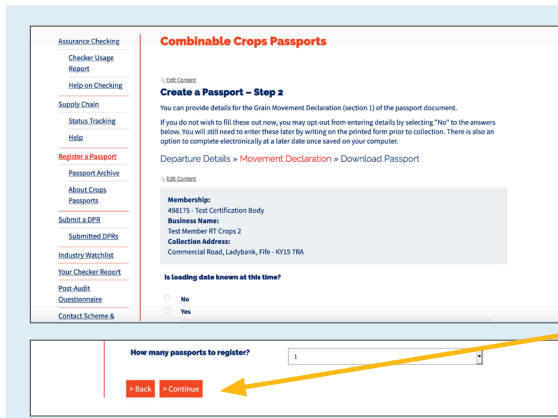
Assurance Checking

Checker Usage Report

Help on Checking

Supply Chain

Status Tracking

Help

Register a Passport

Passport Archive

About Crops Passports

Submit a DPR

Submitted DPRs

Industry Watchlist

Your Checker Report

Post-Audit Questionnaire

Contact Scheme &

Combinable Crops Passports

Edit Content

Create a Passport – Step 2

You can provide details for the Grain Movement Declaration (section 1) of the passport document.

If you do not wish to fill these out now, you may opt-out from entering details by selecting "No" to the answers below. You will still need to enter these later by writing on the printed form prior to collection. There is also an option to complete electronically at a later date once saved on your computer.

Departure Details » Movement Declaration » Download Passport

Edit Content

Membership:
498175 - Test Certification Body
Business Name:
Test Member RT Crops 2
Collection Address:
Commercial Road, Ladybank, Fife - KY15 7RA

Is loading date known at this time?

No

Yes

How many passports to register?

1

> Back

> Continue